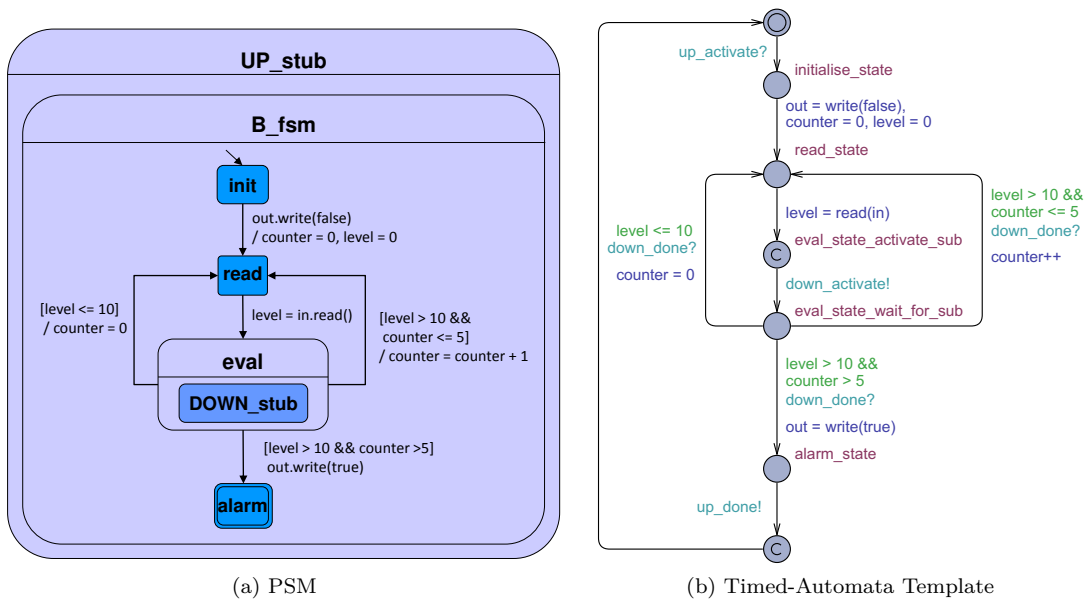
UP_stub

B_fsm

init

out.write(false)
/ counter = 0, level = 0

read

[level <= 10]
/ counter = 0

level = in.read()

[level > 10 &&
counter <= 5]
/ counter = counter + 1

eval

DOWN_stub

[level > 10 && counter >5]
out.write(true)

alarm

(a) PSM

up_activate?

initialise_state

out = write(false),
counter = 0, level = 0

read_state

level = read(in)

level <= 10
down_done?

counter = 0

C

eval_state_activate_sub

down_activate!

eval_state_wait_for_sub

level > 10 &&
counter <= 5
down_done?

counter++

level > 10 &&
counter > 5
down_done?

out = write(true)

alarm_state

up_done!

C

(b) Timed-Automata Template